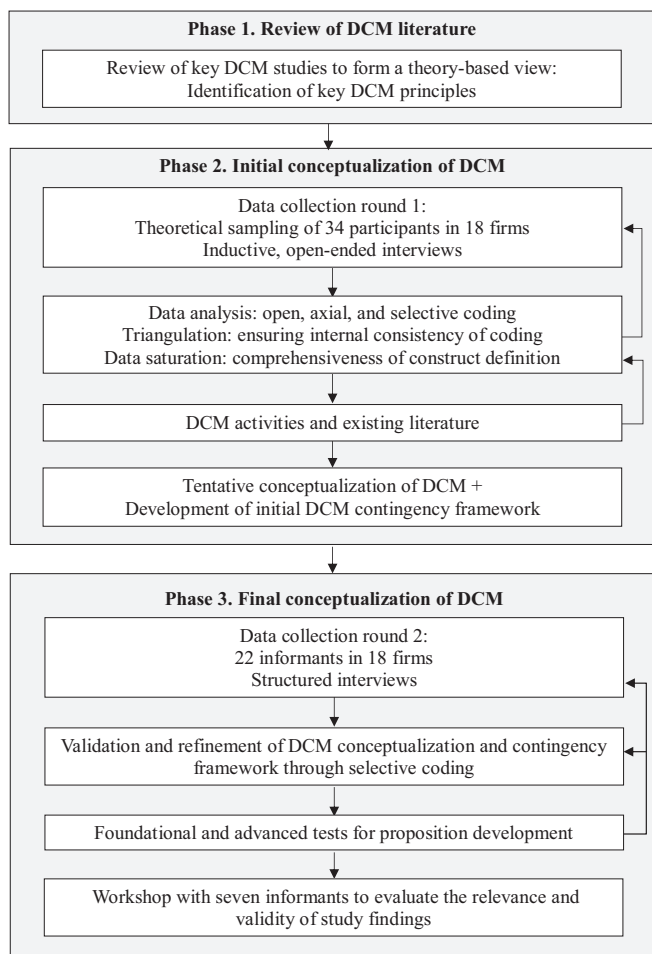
Phase 1. Review of DCM literature

Review of key DCM studies to form a theory-based view: Identification of key DCM principles

Phase 2. Initial conceptualization of DCM

Data collection round 1: Theoretical sampling of 34 participants in 18 firms Inductive, open-ended interviews

Data analysis: open, axial, and selective coding Triangulation: ensuring internal consistency of coding Data saturation: comprehensiveness of construct definition

DCM activities and existing literature

Tentative conceptualization of DCM + Development of initial DCM contingency framework

Phase 3. Final conceptualization of DCM

Data collection round 2: 22 informants in 18 firms Structured interviews

Validation and refinement of DCM conceptualization and contingency framework through selective coding

Foundational and advanced tests for proposition development

Workshop with seven informants to evaluate the relevance and validity of study findings